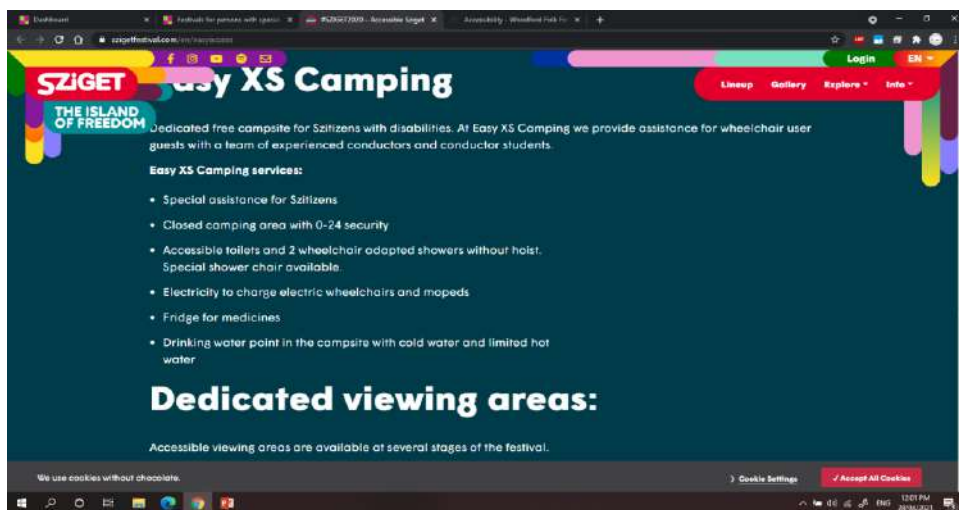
Dashboard | Festivals for persons with special | #SZIGET2020 – Accessible Sziget | Accessibility - Woodford Folk Fe

sziget festival.com/en/easyaccess

Login EN

SZIGET THE ISLAND OF FREEDOM

Lineup Gallery Explore Info

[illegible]asy XS Camping

Dedicated free campsite for Szitizens with disabilities. At Easy XS Camping we provide assistance for wheelchair user guests with a team of experienced conductors and conductor students.

Easy XS Camping services:

• Special assistance for Szitizens
• Closed camping area with 0-24 security
• Accessible toilets and 2 wheelchair adapted showers without hoist. Special shower chair available.
• Electricity to charge electric wheelchairs and mopeds
• Fridge for medicines
• Drinking water point in the campsite with cold water and limited hot water

Dedicated viewing areas:

Accessible viewing areas are available at several stages of the festival.

We use cookies without chocolate.

Cookie Settings

✓ Accept All Cookies

ENG 12:01 PM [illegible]